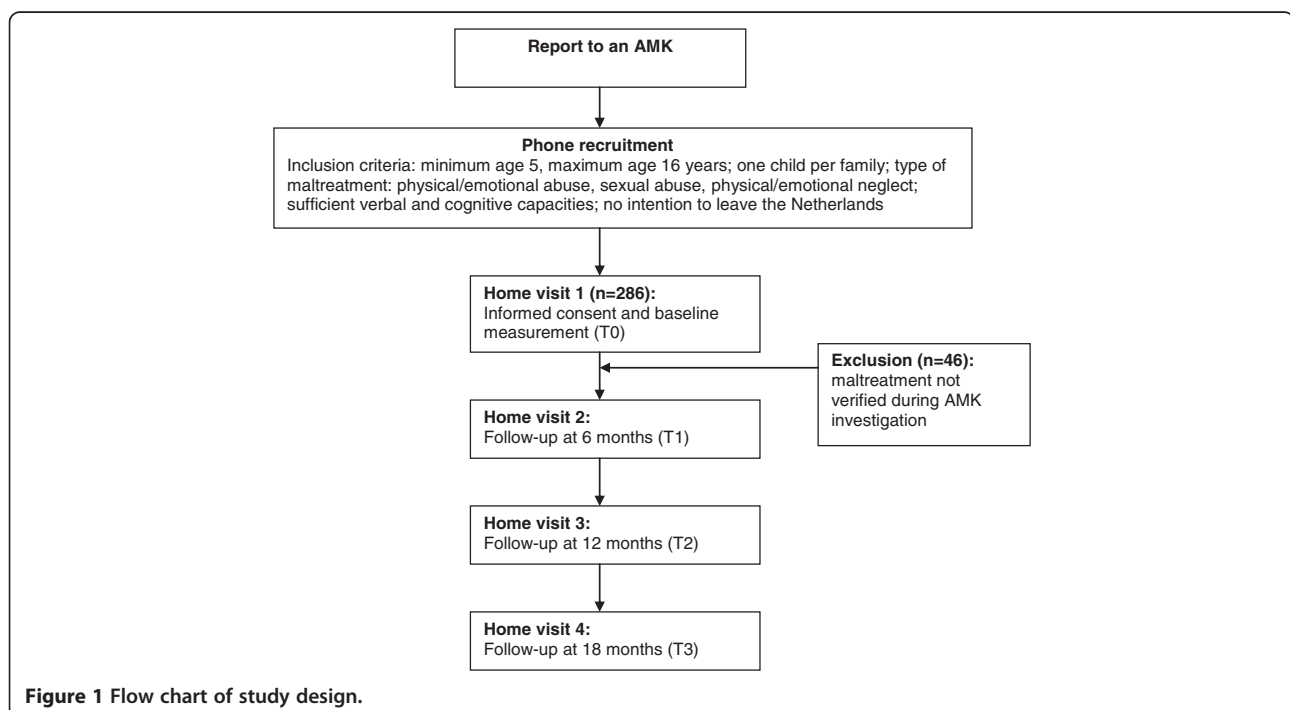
Report to an AMK

Phone recruitment
Inclusion criteria: minimum age 5, maximum age 16 years; one child per family; type of maltreatment: physical/emotional abuse, sexual abuse, physical/emotional neglect; sufficient verbal and cognitive capacities; no intention to leave the Netherlands

Home visit 1 (n=286):
Informed consent and baseline measurement (T0)

Exclusion (n=46):
maltreatment not verified during AMK investigation

Home visit 2:
Follow-up at 6 months (T1)

Home visit 3:
Follow-up at 12 months (T2)

Home visit 4:
Follow-up at 18 months (T3)

Figure 1 Flow chart of study design.